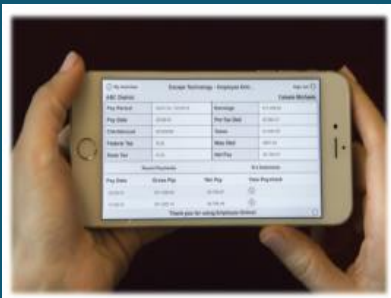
My Activities

Escape Technology - Employee Online

Sign out

ABC District

Pay Period | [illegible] | Earnings | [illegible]
Pay Date | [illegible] | Pre-Tax Ded | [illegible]
Check/Advice# | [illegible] | Taxes | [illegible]
Federal Tax | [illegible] | Misc Ded | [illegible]
State Tax | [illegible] | Net Pay | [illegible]

Recent Paychecks

Pay Dates | Gross Pay | Net Pay | View Paycheck
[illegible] | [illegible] | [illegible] |
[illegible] | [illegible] | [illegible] |
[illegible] | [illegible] | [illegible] |

Thank you for using Employee Online!